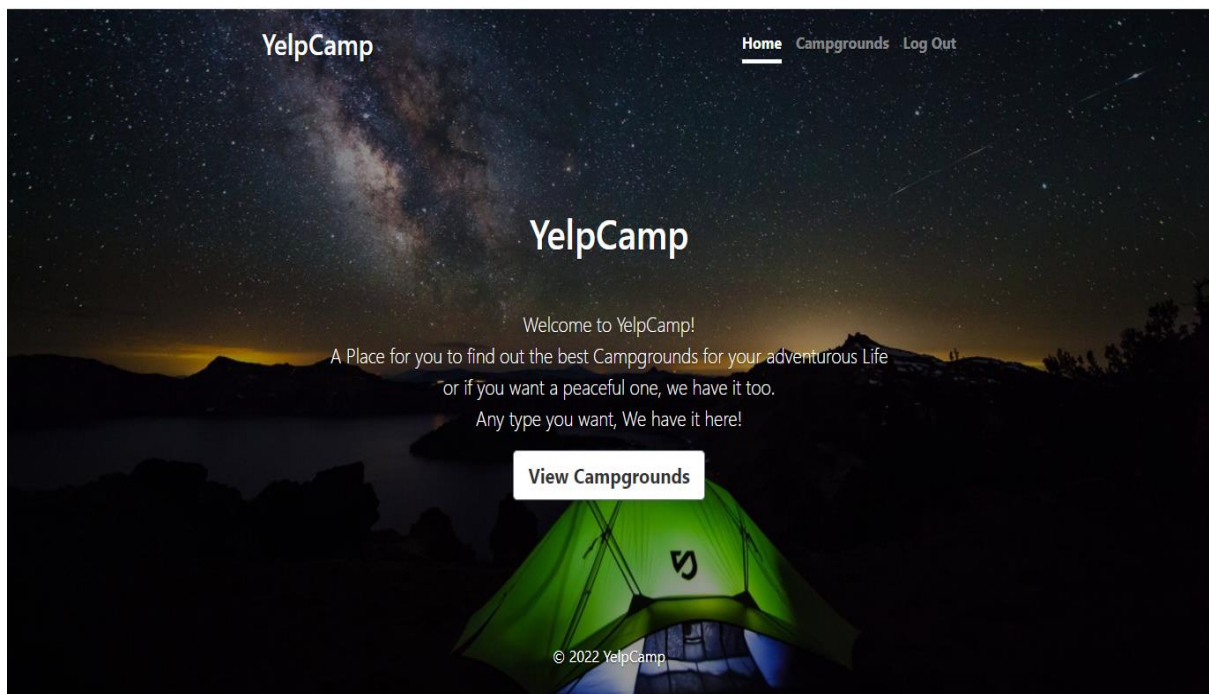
YelpCamp

Home Campgrounds Log Out

YelpCamp

Welcome to YelpCamp!
A Place for you to find out the best Campgrounds for your adventurous Life
or if you want a peaceful one, we have it too.
Any type you want, We have it here!

View Campgrounds

© 2022 YelpCamp